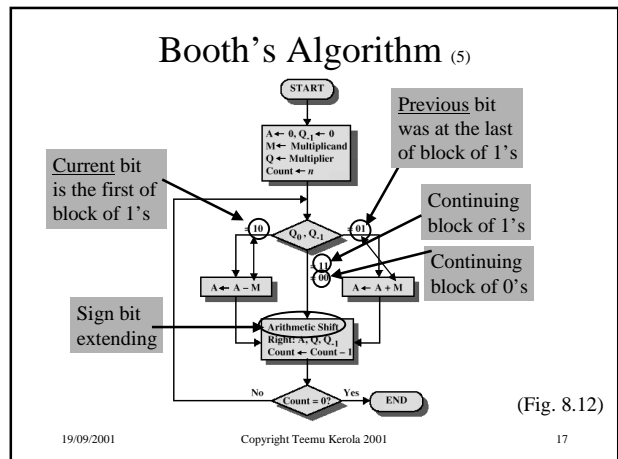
Booth's Algorithm (5)

START

$A \leftarrow 0$, $Q_{-1} \leftarrow 0$
$M \leftarrow$ Multiplicand
$Q \leftarrow$ Multiplier
Count $\leftarrow n$

Current bit is the first of block of 1's

Previous bit was at the last of block of 1's

Continuing block of 1's

Continuing block of 0's

= 10

$Q_0, Q_{-1}$

= 01

= 11

= 00

$A \leftarrow A - M$

$A \leftarrow A + M$

Sign bit extending

Arithmetic Shift Right: A, Q, $Q_{-1}$
Count $\leftarrow$ Count $- 1$

No

Count = 0?

Yes

END

(Fig. 8.12)

19/09/2001

Copyright Teemu Kerola 2001

17